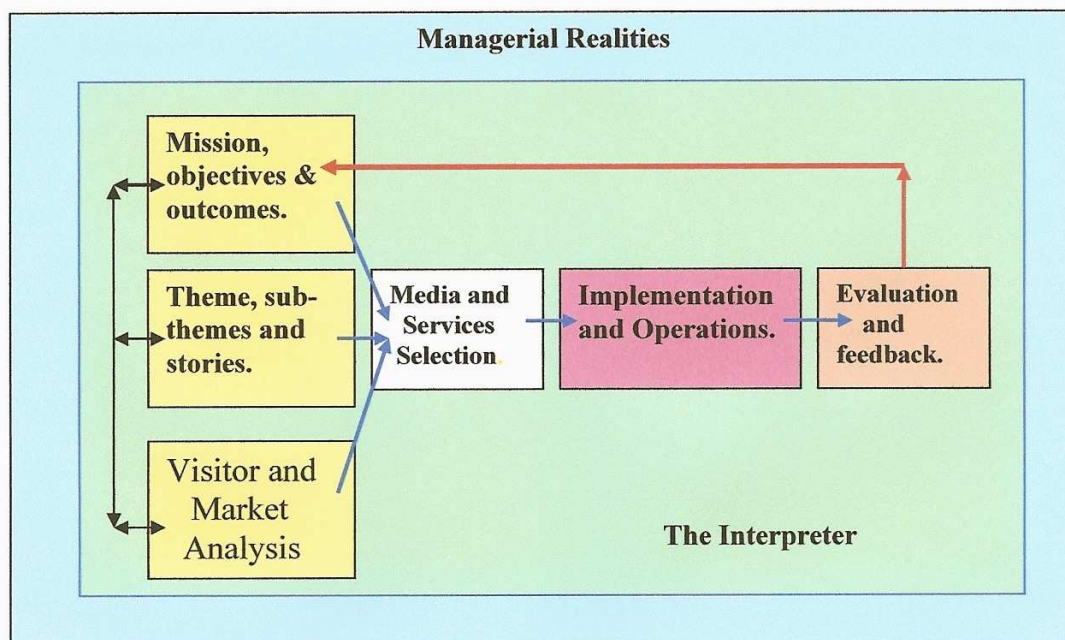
Managerial Realities

Mission, objectives & outcomes.

Theme, sub-themes and stories.

Visitor and Market Analysis

Media and Services Selection.

Implementation and Operations.

Evaluation and feedback.

The Interpreter